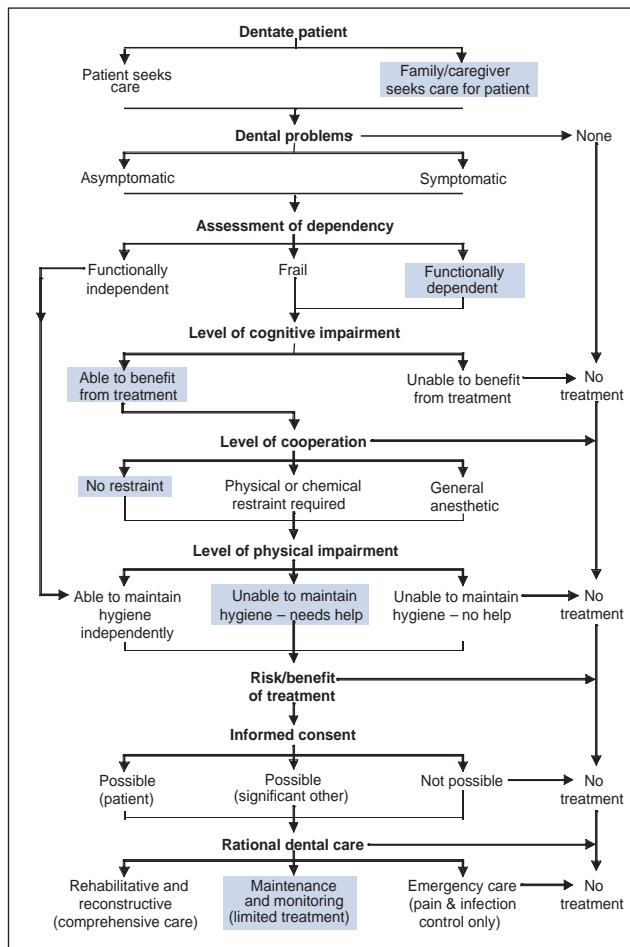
Dentate patient

Patient seeks care

Family/caregiver seeks care for patient

Dental problems

None

Asymptomatic

Symptomatic

Assessment of dependency

Functionally independent

Frail

Functionally dependent

Level of cognitive impairment

Able to benefit from treatment

Unable to benefit from treatment

No treatment

Level of cooperation

No restraint

Physical or chemical restraint required

General anesthetic

Level of physical impairment

Able to maintain hygiene independently

Unable to maintain hygiene – needs help

Unable to maintain hygiene – no help

No treatment

Risk/benefit of treatment

Informed consent

Possible (patient)

Possible (significant other)

Not possible

No treatment

Rational dental care

Rehabilitative and reconstructive (comprehensive care)

Maintenance and monitoring (limited treatment)

Emergency care (pain & infection control only)

No treatment